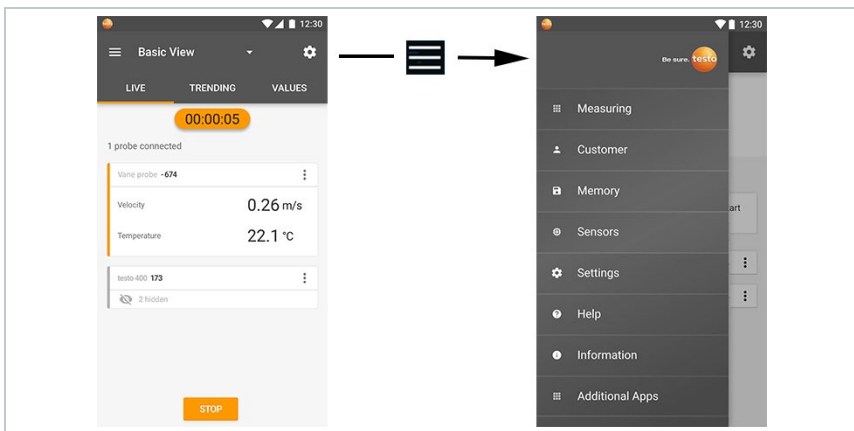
12:30

Basic View

LIVE TRENDING VALUES

00:00:05

1 probe connected

Vane probe -674

Velocity 0.26 m/s

Temperature 22.1 °C

testo 400 173

2 hidden

STOP

12:30

Be sure. testo

Measuring

Customer

Memory

Sensors

Settings

Help

Information

Additional Apps

art